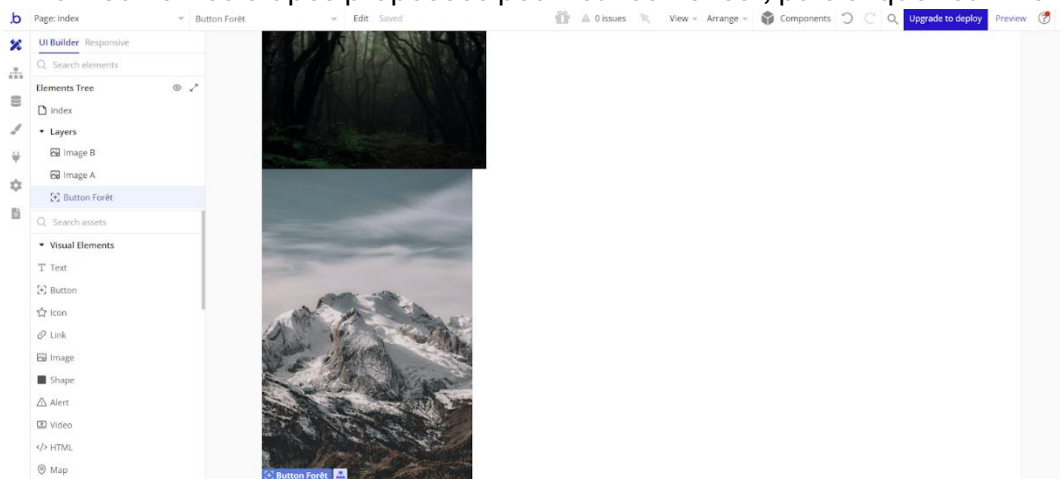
Page: index
Button Forêt
Edit
Saved
0 issues
View
Arrange
Components
Upgrade to deploy
Preview

UI Builder
Responsive
Search elements
Elements Tree
index
Layers
Image B
Image A
Button Forêt
Search assets
Visual Elements
Text
Button
Icon
Link
Image
Shape
Alert
Video
HTML
Map

Button Forêt